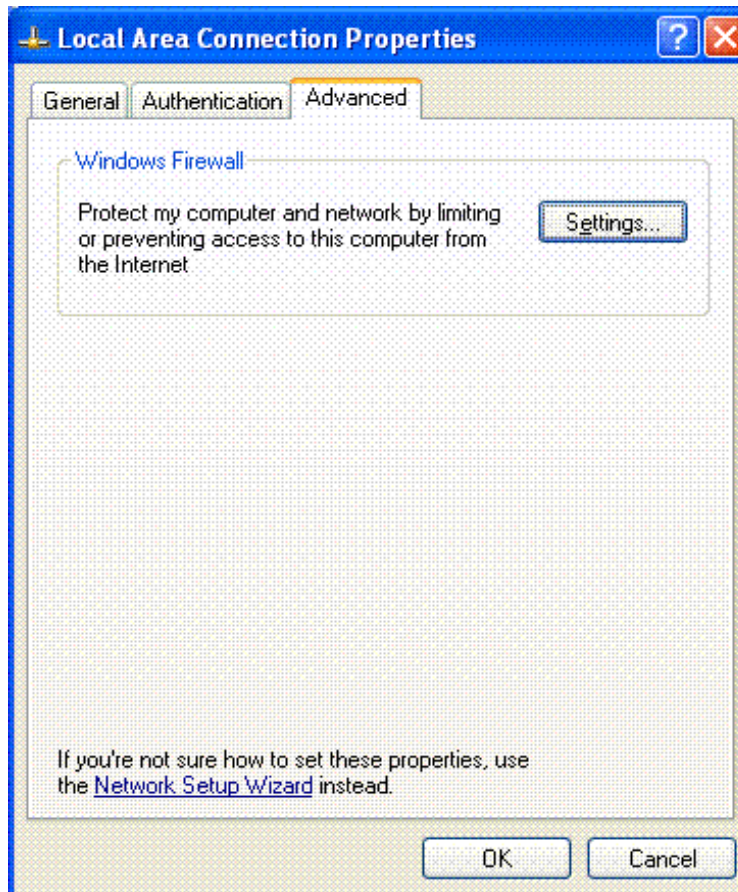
Local Area Connection Properties

?

General Authentication Advanced

Windows Firewall

Protect my computer and network by limiting or preventing access to this computer from the Internet

Settings...

If you're not sure how to set these properties, use the Network Setup Wizard instead.

OK Cancel